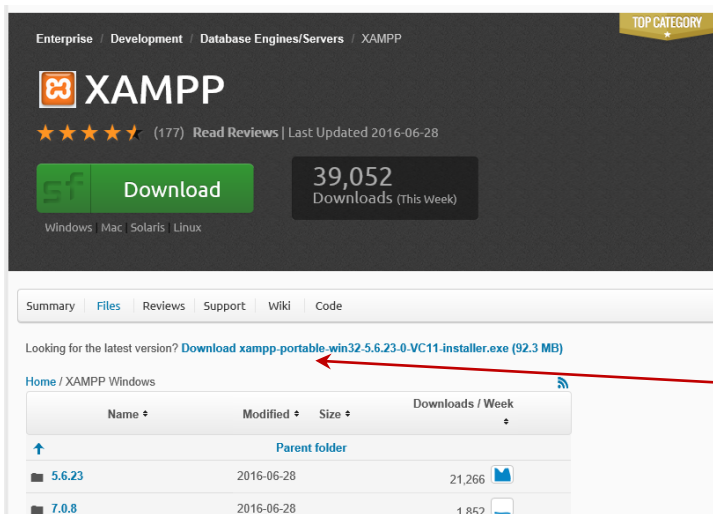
Enterprise / Development / Database Engines/Servers / XAMPP

TOP CATEGORY

XAMPP

(177) Read Reviews | Last Updated 2016-06-28

sf Download

Windows | Mac | Solaris | Linux

39,052
Downloads (This Week)

Summary | Files | Reviews | Support | Wiki | Code

Looking for the latest version? Download xampp-portable-win32-5.6.23-0-VC11-installer.exe (92.3 MB)

Home / XAMPP Windows

| Name ÷ | Modified ÷ | Size ÷ | Downloads / Week ÷ |
|---|---|---|---|
| Parent folder | | | |
| 5.6.23 | 2016-06-28 | | 21,266 |
| 7.0.8 | 2016-06-28 | | 1,852 |